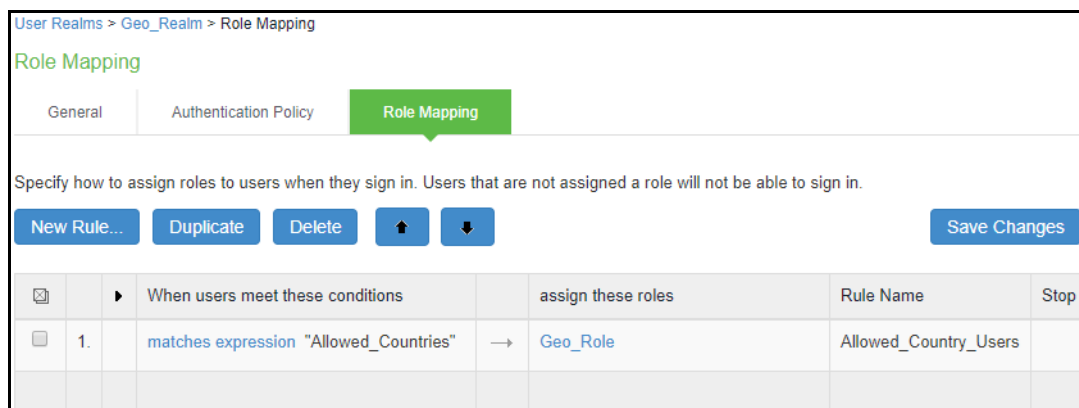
User Realms > Geo_Realm > Role Mapping

Role Mapping

General | Authentication Policy | Role Mapping

Specify how to assign roles to users when they sign in. Users that are not assigned a role will not be able to sign in.

New Rule... | Duplicate | Delete | Save Changes

| | | | When users meet these conditions | | assign these roles | Rule Name | Stop |
|---|---|---|---|---|---|---|---|
| | 1. | | matches expression "Allowed_Countries" | → | Geo_Role | Allowed_Country_Users | |
| | | | | | | | |